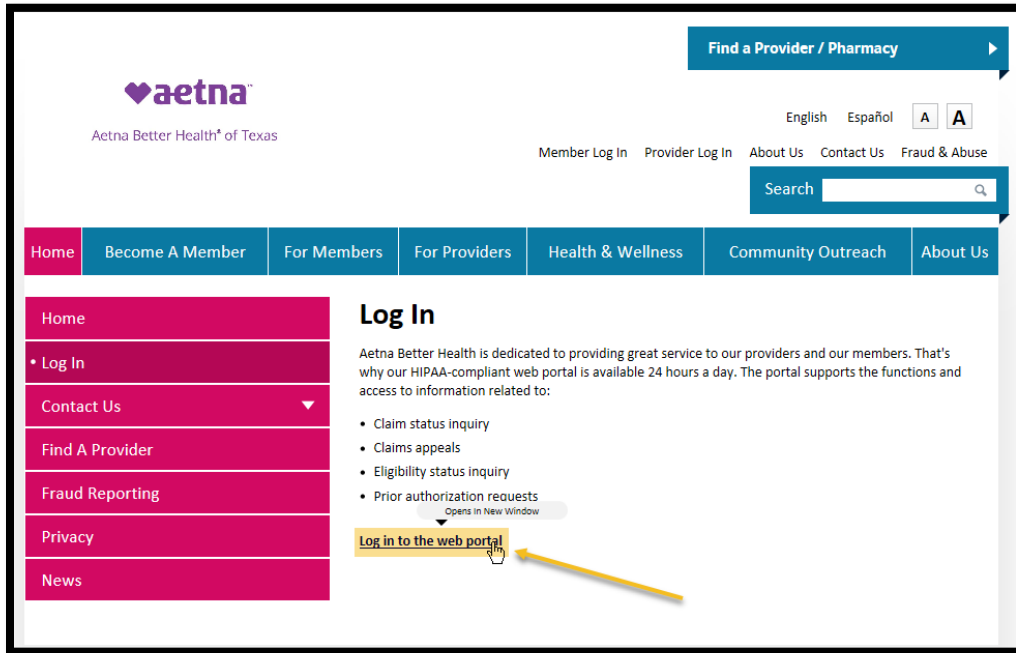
Find a Provider / Pharmacy

aetna™

Aetna Better Health® of Texas

English Español A A

Member Log In Provider Log In About Us Contact Us Fraud & Abuse

Search

Home | Become A Member | For Members | For Providers | Health & Wellness | Community Outreach | About Us

Home
• Log In
Contact Us
Find A Provider
Fraud Reporting
Privacy
News

Log In

Aetna Better Health is dedicated to providing great service to our providers and our members. That's why our HIPAA-compliant web portal is available 24 hours a day. The portal supports the functions and access to information related to:

- Claim status inquiry
- Claims appeals
- Eligibility status inquiry
- Prior authorization requests

Opens In New Window

Log in to the web portal